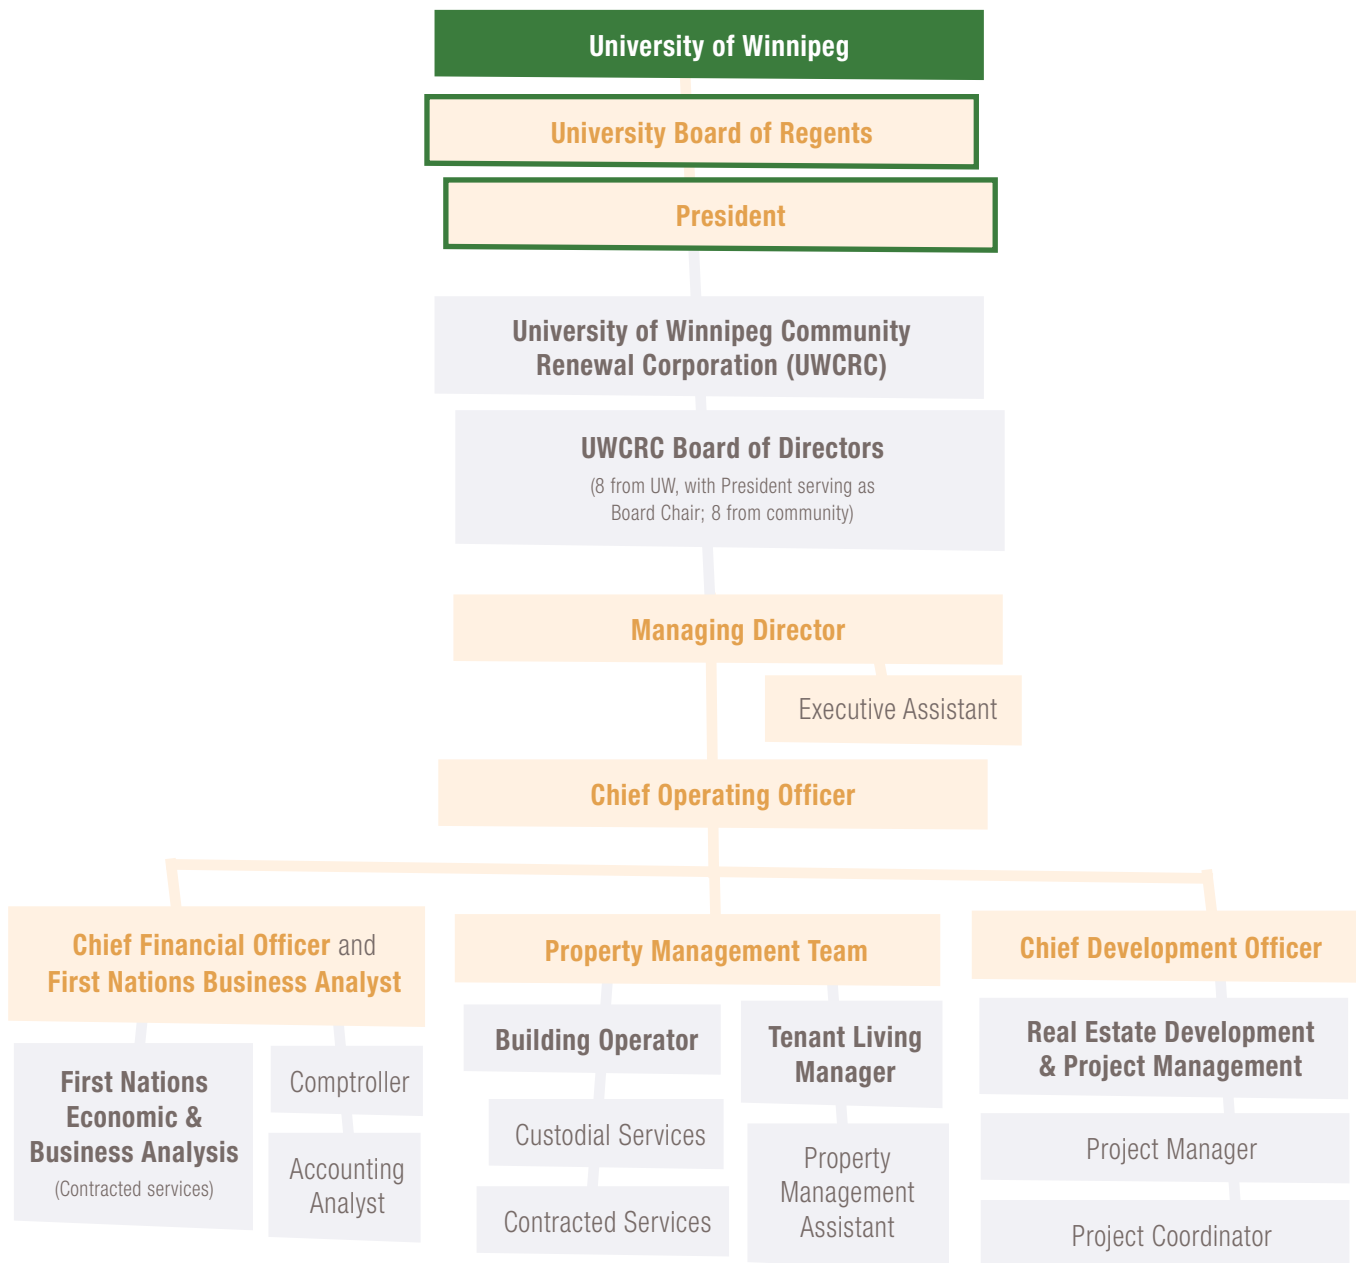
University of Winnipeg

University Board of Regents

President

University of Winnipeg Community Renewal Corporation (UWCRC)

UWCRC Board of Directors
(8 from UW, with President serving as Board Chair; 8 from community)

Managing Director

Executive Assistant

Chief Operating Officer

Chief Financial Officer and First Nations Business Analyst

First Nations Economic & Business Analysis
(Contracted services)

Comptroller

Accounting Analyst

Property Management Team

Building Operator

Custodial Services

Contracted Services

Tenant Living Manager

Property Management Assistant

Chief Development Officer

Real Estate Development & Project Management

Project Manager

Project Coordinator